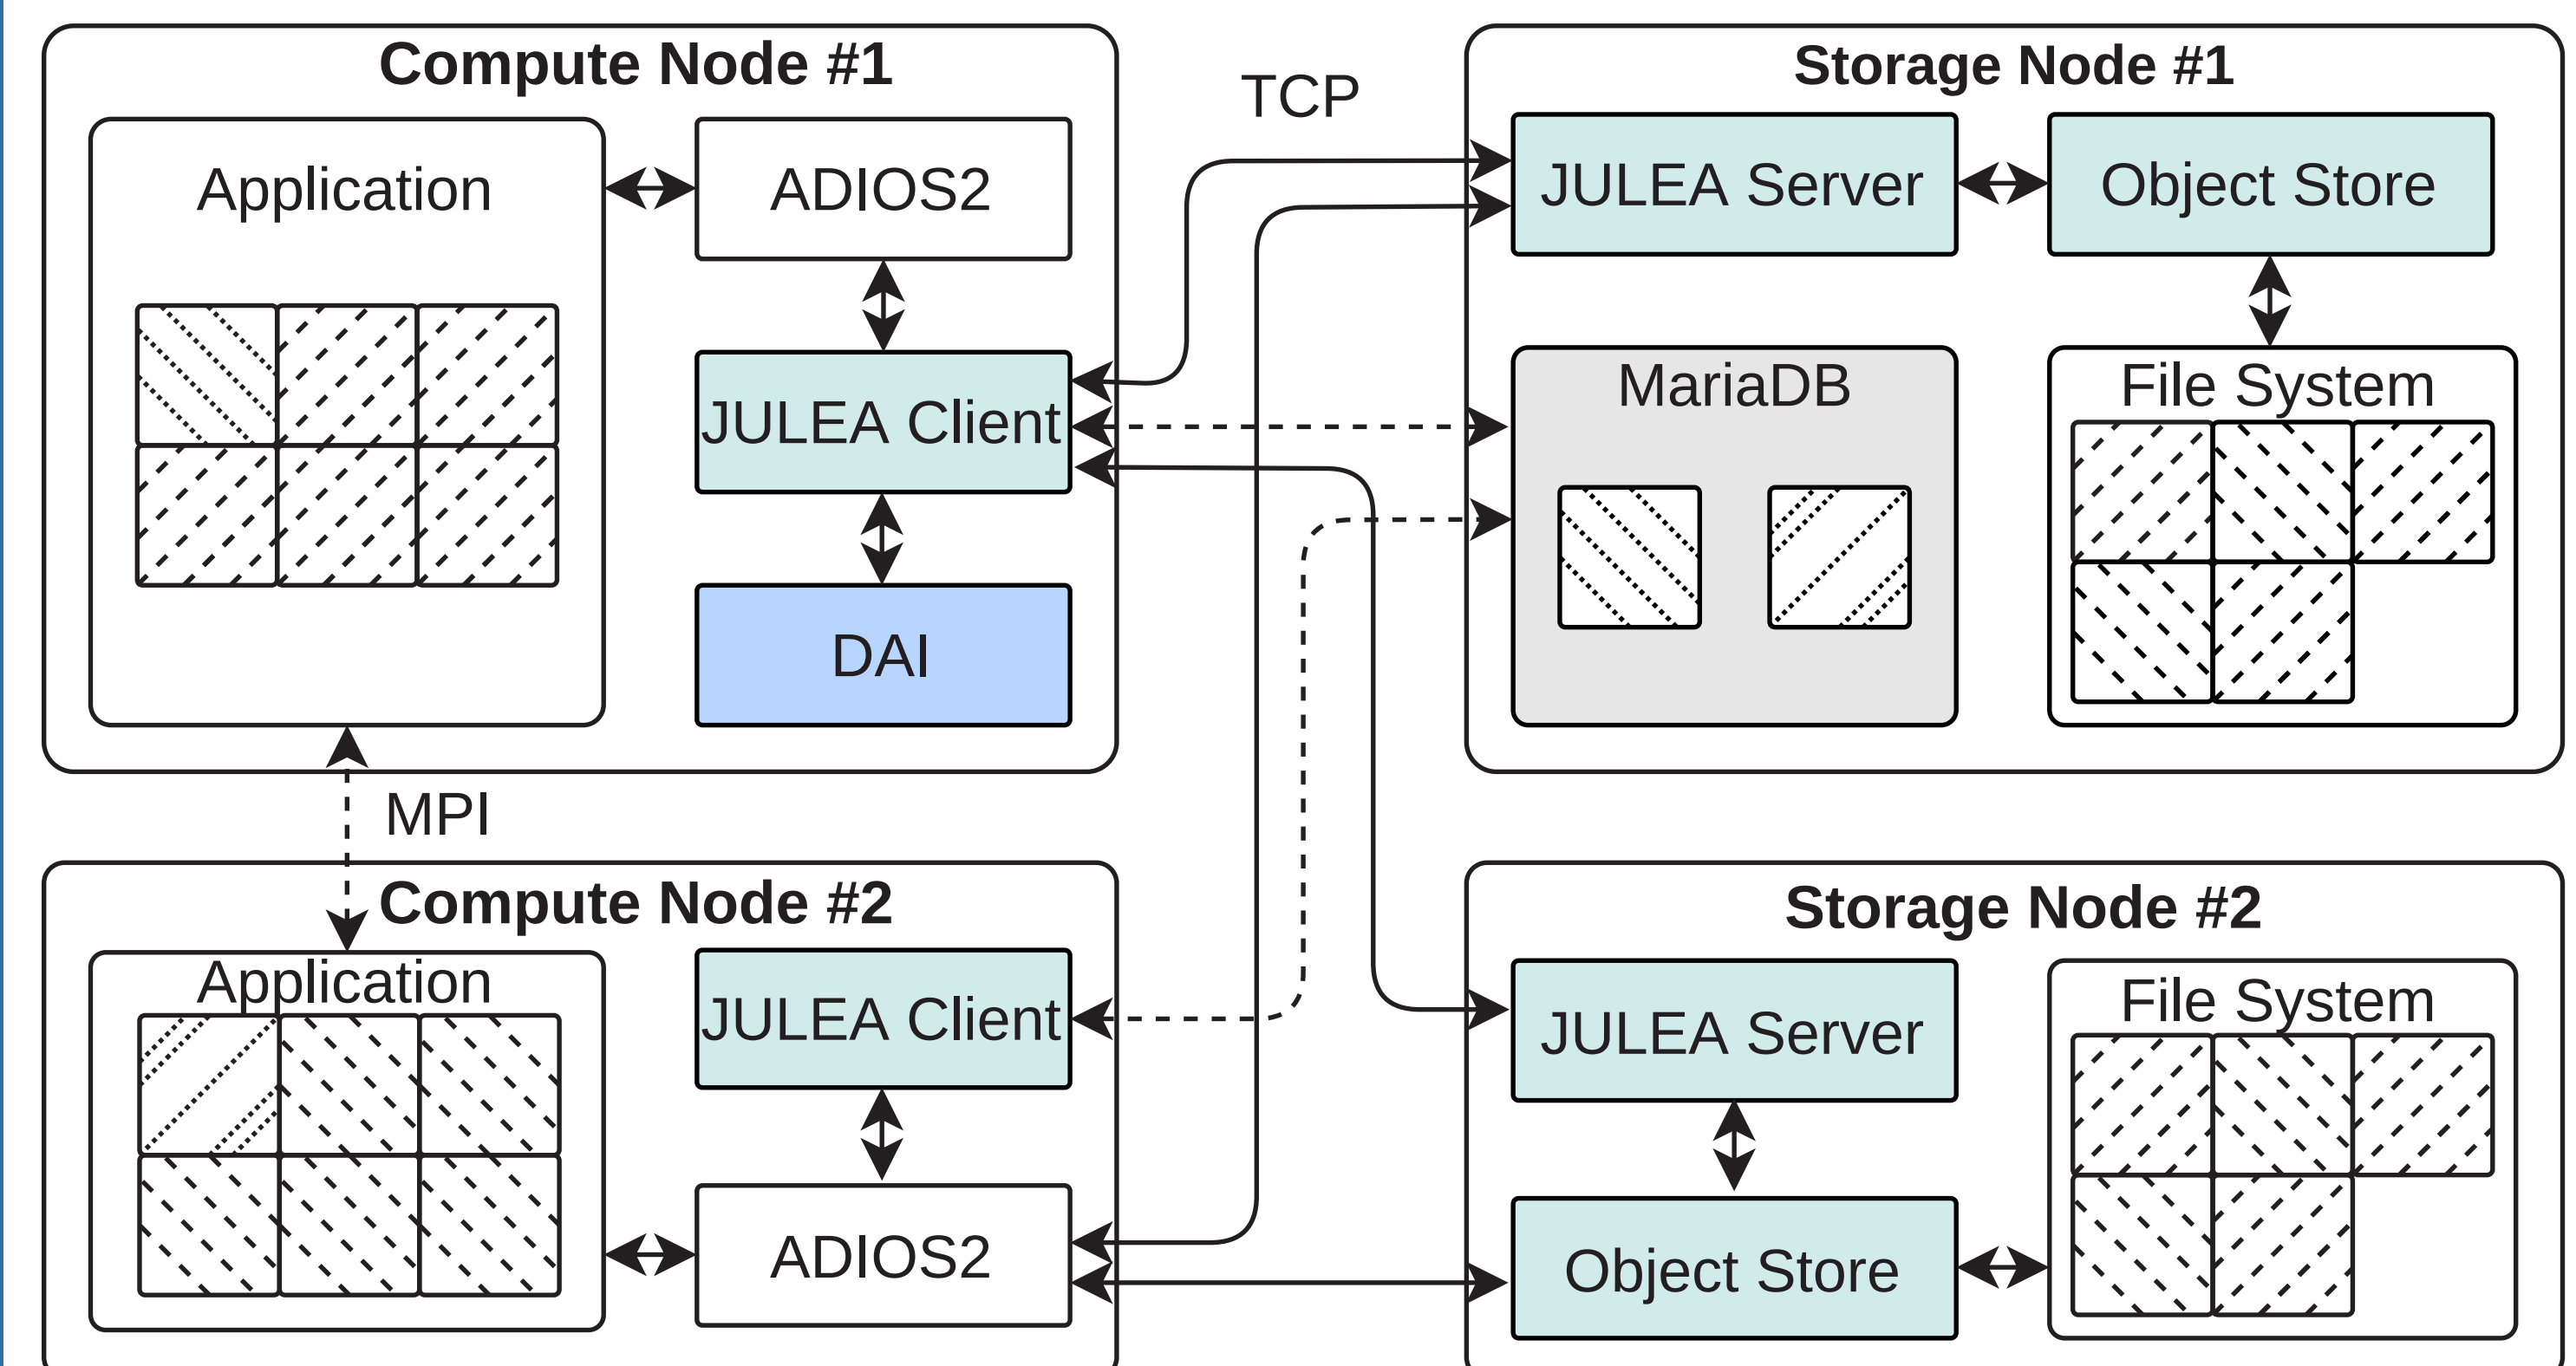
Compute Node #1

Application

ADIOS2

JULEA Client

DAI

TCP

Storage Node #1

JULEA Server

Object Store

MariaDB

File System

MPI

Compute Node #2

Application

JULEA Client

ADIOS2

Storage Node #2

JULEA Server

File System

Object Store